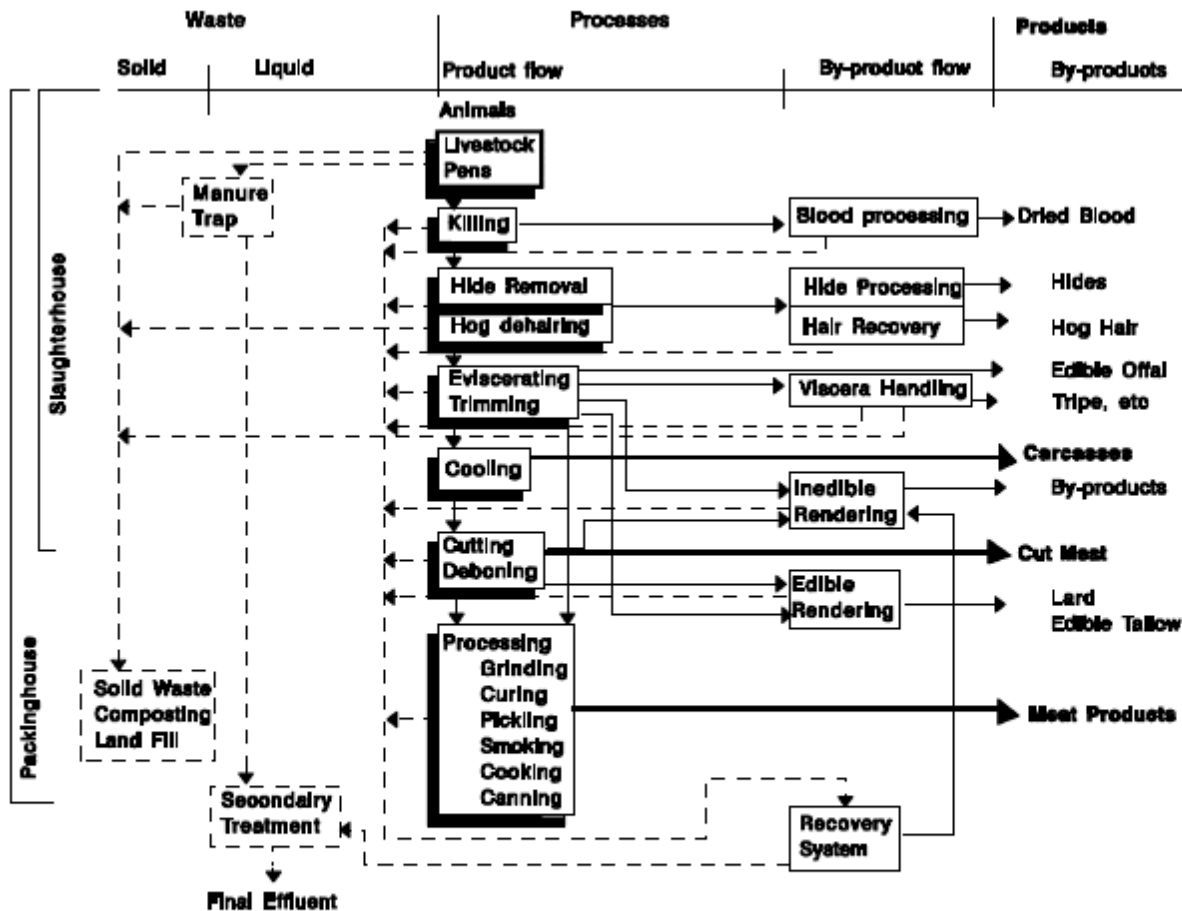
Waste

Solid

Liquid

Processes

Product flow

By-product flow

Products

By-products

Slaughterhouse

Packinghouse

Animals

Livestock Pens

Manure Trap

Killing

Blood processing

Dried Blood

Hide Removal

Hog dehairing

Hide Processing

Hair Recovery

Hides

Hog Hair

Eviscerating Trimming

Viscera Handling

Edible Offal

Tripe, etc

Cooling

Carcasses

Inedible Rendering

By-products

Cutting Deboning

Cut Meat

Edible Rendering

Lard

Edible Tallow

Processing Grinding Curing Pickling Smoking Cooking Canning

Meat Products

Solid Waste Composting Land Fill

Secondairy Treatment

Recovery System

Final Effluent